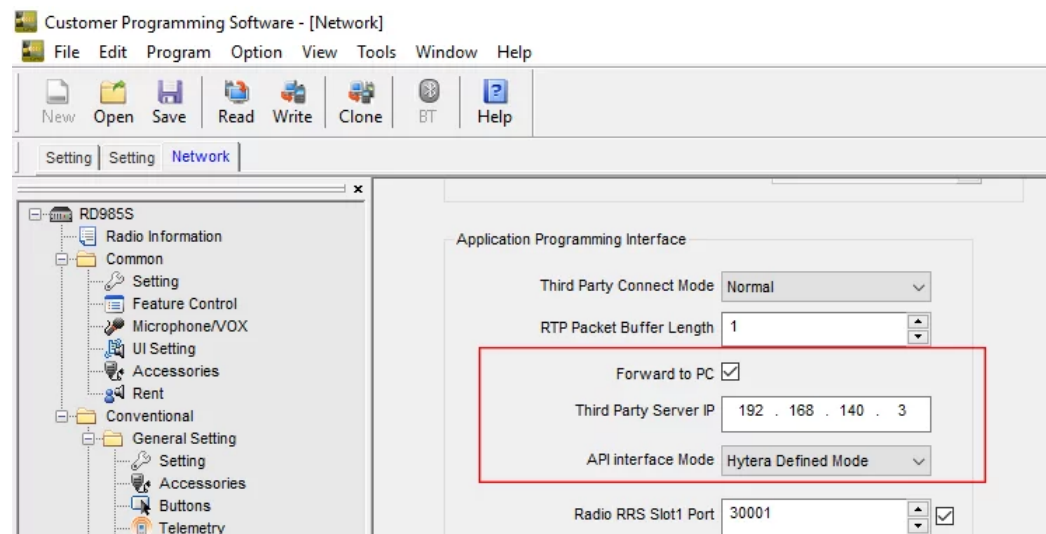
Customer Programming Software - [Network]

File Edit Program Option View Tools Window Help

New Open Save Read Write Clone BT Help

Setting Setting Network

RD985S
Radio Information
Common
Setting
Feature Control
Microphone/VOX
UI Setting
Accessories
Rent
Conventional
General Setting
Setting
Accessories
Buttons
Telemetry

Application Programming Interface

Third Party Connect Mode Normal

RTP Packet Buffer Length 1

Forward to PC

Third Party Server IP 192 . 168 . 140 . 3

API interface Mode Hytera Defined Mode

Radio RRS Slot1 Port 30001